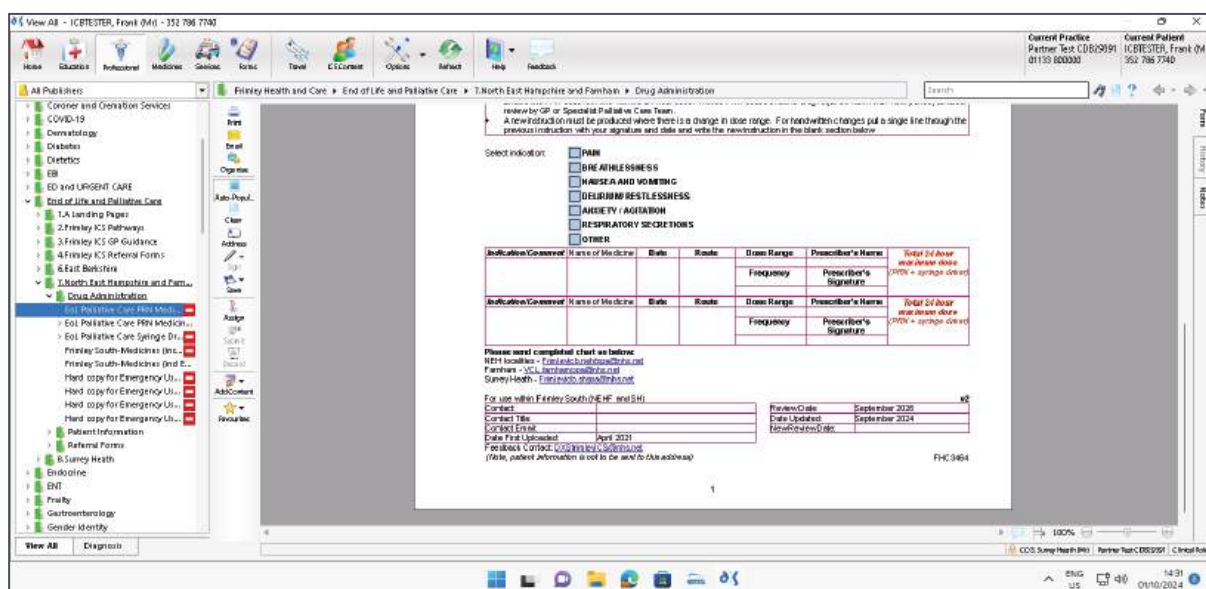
View All - ICBTESTER, Frank (Mr) - 352 786 7740

Home Education Professional Medicines Services Forms Travel ESContent Options Refresh Help Feedback

Current Practice
Partner Test CDB29591
01133 800000

Current Patient
ICBTESTER, Frank (Mr)
352 786 7740

All Publishers

Frimley Health and Care ▸ End of Life and Palliative Care ▸ 7.North East Hampshire and Farnham ▸ Drug Administration

Search

Coroner and Cremation Services
COVID-19
Dermatology
Diabetes
Dietetics
EBI
ED and URGENT CARE
End of Life and Palliative Care
1.A landing Pages
2.Frimley ICS Pathways
3.Frimley ICS GP Guidance
4.Frimley ICS Referral Forms
6.East Berkshire
7.North East Hampshire and Farn...
Drug Administration
EoL Palliative Care PRN Medi...
EoL Palliative Care PRN Medicin...
EoL Palliative Care Syringe Dr...
Frimley South-Medicines (inc...
Frimley South-Medicines (ind E...
Hard copy for Emergency Us...
Hard copy for Emergency Us...
Hard copy for Emergency Us...
Patient Information
Referral Forms
8.Surrey Heath
Endocrine
ENT
Frailty
Gastroenterology
Gender Identity

View All Diagnosis

Print
Email
Organise
Auto-Popul...
Clear
Address
Sign
Save
Assign
Submit
Discard
AddContent
Favourites

review by GP or Specialist Palliative Care Team.
A new instruction must be produced where there is a change in dose range. For handwritten changes put a single line through the previous instruction with your signature and date and write the new instruction in the blank section below

Select indication:
PAIN
BREATHLESSNESS
NAUSEA AND VOMITING
DELIRIUM/ RESTLESSNESS
ANXIETY / AGITATION
RESPIRATORY SECRETIONS
OTHER

| Indication/Comment | Name of Medicine | Date | Route | Dose Range | Prescriber's Name | Total 24 hour maximum dose (PRN + syringe driver) |
|---|---|---|---|---|---|---|
| | | | | Frequency | Prescriber's Signature | |

| Indication/Comment | Name of Medicine | Date | Route | Dose Range | Prescriber's Name | Total 24 hour maximum dose (PRN + syringe driver) |
|---|---|---|---|---|---|---|
| | | | | Frequency | Prescriber's Signature | |

Please send completed chart as below:
NEH localities - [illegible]@nhs.net
Farnham - VCL.farnhamcps@nhs.net
Surrey Heath - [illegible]@nhs.net

For use within Frimley South (NEHF and SH)

| Contact | | Review Date | September 2026 |
|---|---|---|---|
| Contact Title | | Date Updated | September 2024 |
| Contact Email | | New Review Date | |
| Date First Uploaded | April 2021 | | |

Feedback Contact: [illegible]@nhs.net
(Note, patient information is not to be sent to this address)

FHC3464

1

100%

CDS Surrey Heath (M4) | Partner Test CDB29591 | Clinical Role

ENG US 14:31 01/10/2024